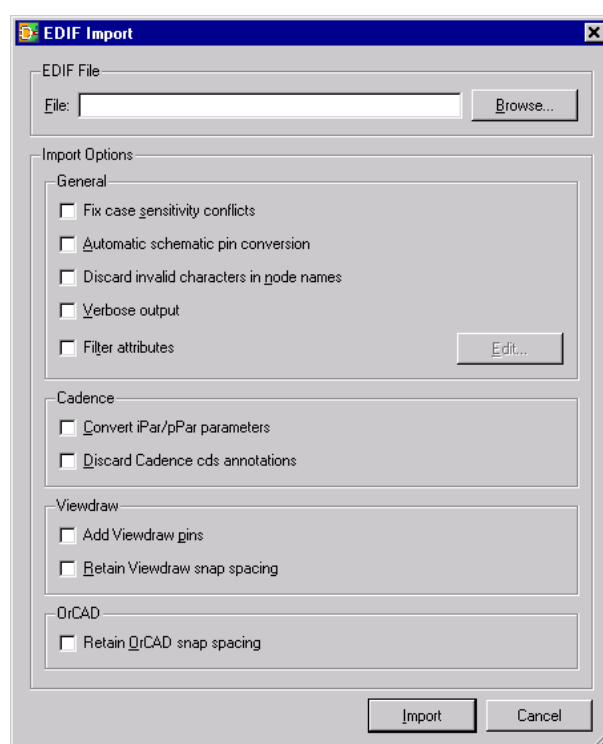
EDIF Import

EDIF File

File:

Browse...

Import Options

General

Fix case sensitivity conflicts

Automatic schematic pin conversion

Discard invalid characters in node names

Verbose output

Filter attributes

Edit...

Cadence

Convert iPar/pPar parameters

Discard Cadence cds annotations

Viewdraw

Add Viewdraw pins

Retain Viewdraw snap spacing

OrCAD

Retain OrCAD snap spacing

Import

Cancel